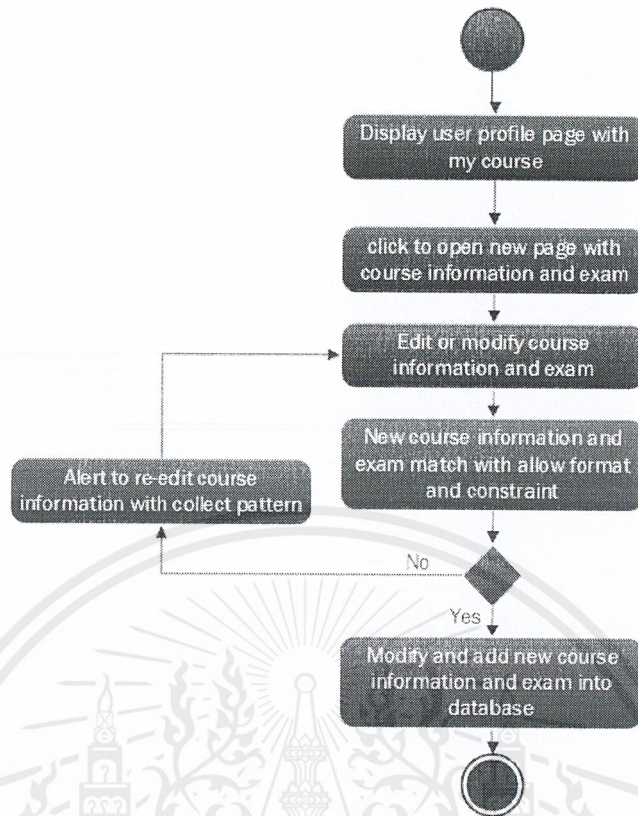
Display user profile page with my course

click to open new page with course information and exam

Edit or modify course information and exam

New course information and exam match with allow format and constraint

Alert to re-edit course information with collect pattern

No

Yes

Modify and add new course information and exam into database